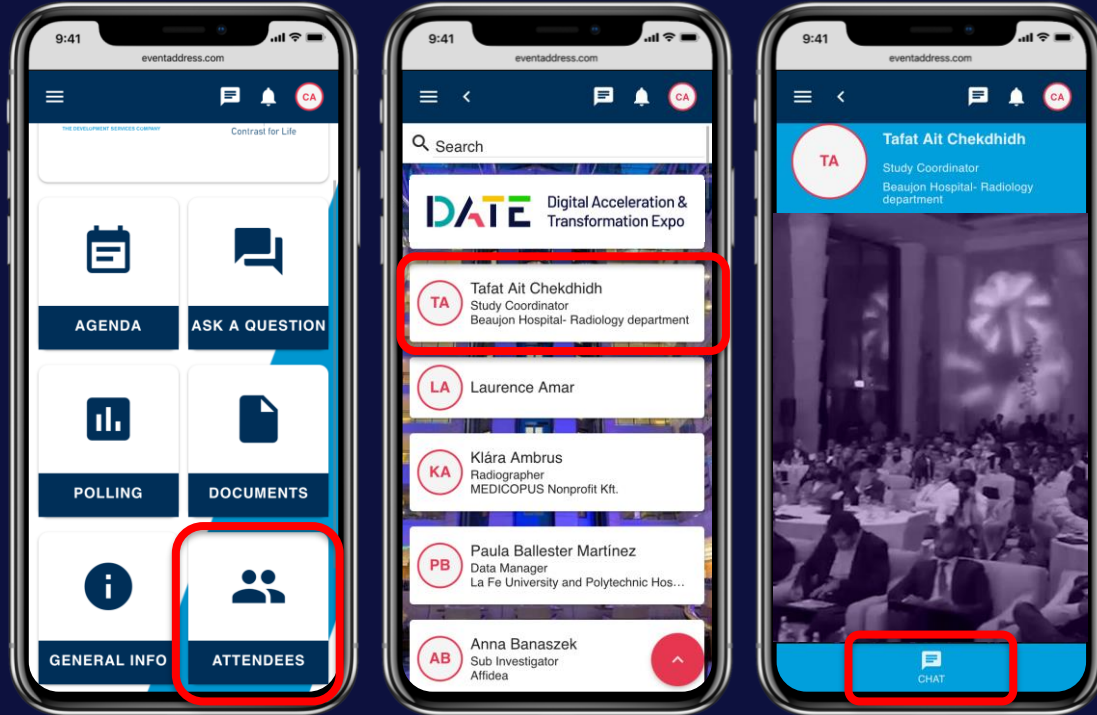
9:41
eventaddress.com
CA
THE DEVELOPMENT SERVICES COMPANY
Contrast for Life
AGENDA
ASK A QUESTION
POLLING
DOCUMENTS
GENERAL INFO
ATTENDEES

9:41
eventaddress.com
CA
Search
DATE Digital Acceleration & Transformation Expo
TA Tafat Ait Chekdhidh
Study Coordinator
Beaujon Hospital- Radiology department
LA Laurence Amar
KA Klára Ambrus
Radiographer
MEDICOPUS Nonprofit Kft.
PB Paula Ballester Martínez
Data Manager
La Fe University and Polytechnic Hos...
AB Anna Banaszek
Sub Investigator
Affidea

9:41
eventaddress.com
CA
TA
Tafat Ait Chekdhidh
Study Coordinator
Beaujon Hospital- Radiology department
CHAT